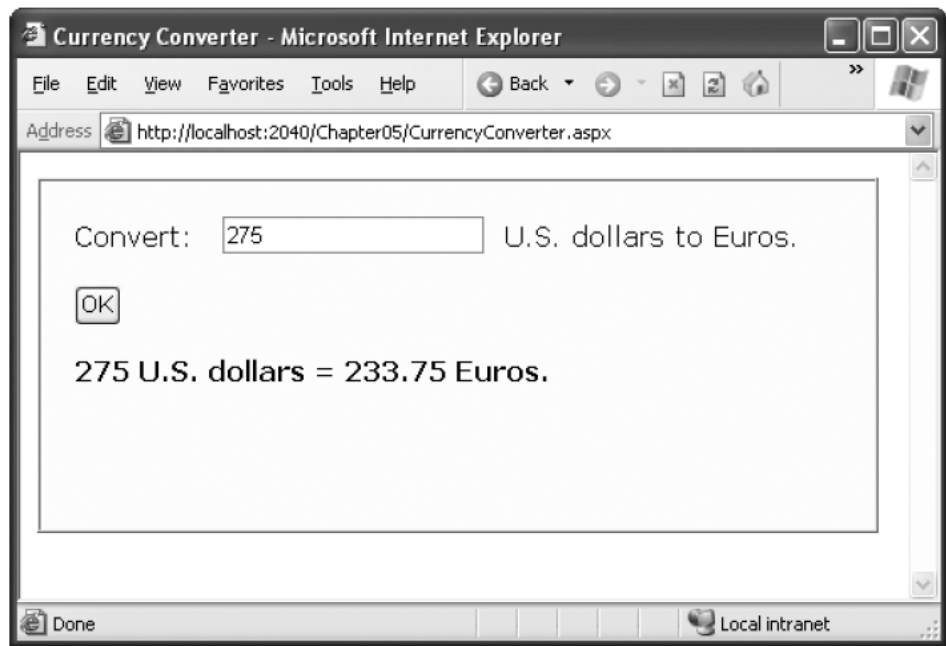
Currency Converter - Microsoft Internet Explorer

File Edit View Favorites Tools Help

Back

»

Address http://localhost:2040/Chapter05/CurrencyConverter.aspx

Convert: 275 U.S. dollars to Euros.

OK

275 U.S. dollars = 233.75 Euros.

Done

Local intranet